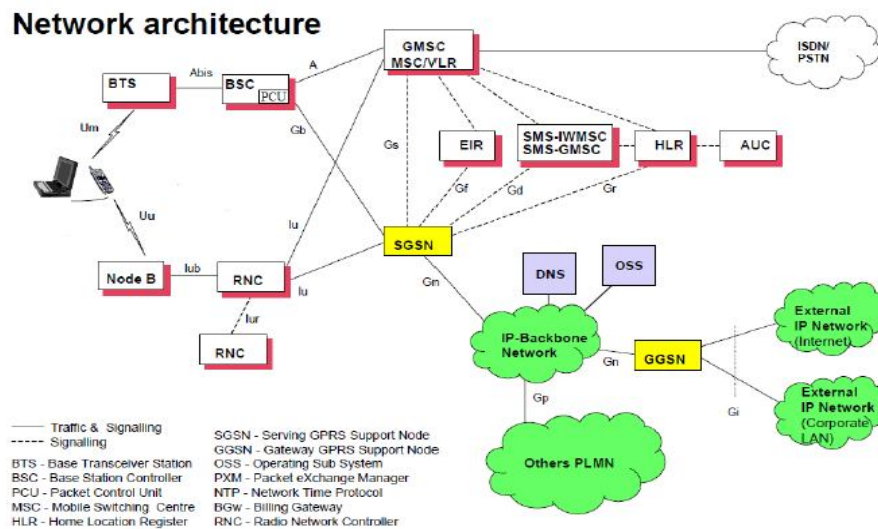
Network architecture

BTS
Abis
BSC
PCU
A
GMSC
MSC/VLR
ISDN/
PSTN
Um
Gb
Gs
EIR
SMS-IWMSC
SMS-GMSC
HLR
AUC
Gf
Gd
Gr
Uu
Iu
SGSN
Node B
Iub
RNC
Iu
Gn
DNS
OSS
Iur
RNC
IP-Backbone
Network
Gn
GGSN
External
IP Network
(Internet)
Gi
External
IP Network
(Corporate
LAN)
Gp
Others PLMN

—— Traffic & Signalling
----- Signalling
BTS - Base Transceiver Station
BSC - Base Station Controller
PCU - Packet Control Unit
MSC - Mobile Switching Centre
HLR - Home Location Register

SGSN - Serving GPRS Support Node
GGSN - Gateway GPRS Support Node
OSS - Operating Sub System
PXM - Packet eXchange Manager
NTP - Network Time Protocol
BGw - Billing Gateway
RNC - Radio Network Controller